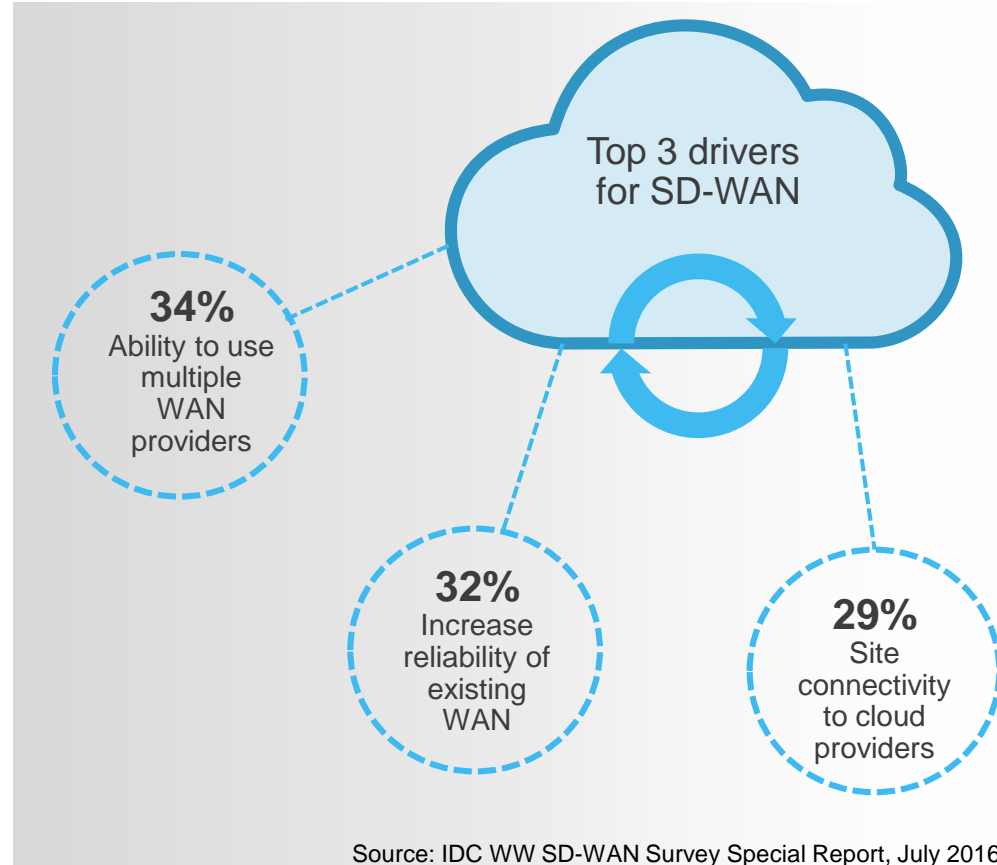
Top 3 drivers for SD-WAN

**34%**
Ability to use multiple WAN providers

**32%**
Increase reliability of existing WAN

**29%**
Site connectivity to cloud providers

Source: IDC WW SD-WAN Survey Special Report, July 2016